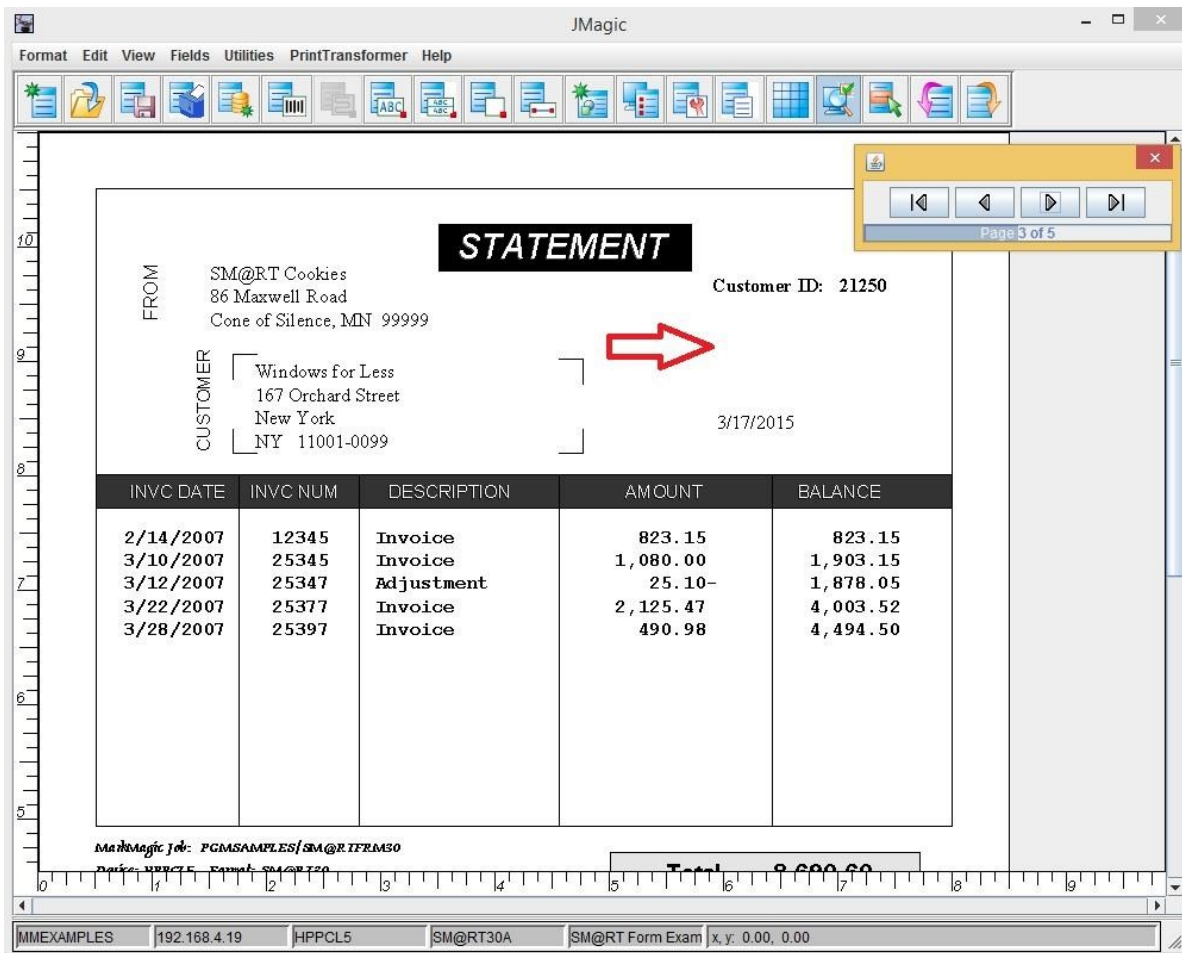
JMagic

Format Edit View Fields Utilities PrintTransformer Help

10
9
8
7
6
5

Page 3 of 5

STATEMENT

FROM
SM@RT Cookies
86 Maxwell Road
Cone of Silence, MN 99999

Customer ID: 21250

CUSTOMER
Windows for Less
167 Orchard Street
New York
NY 11001-0099

3/17/2015

| INVC DATE | INVC NUM | DESCRIPTION | AMOUNT | BALANCE |
|---|---|---|---|---|
| 2/14/2007 | 12345 | Invoice | 823.15 | 823.15 |
| 3/10/2007 | 25345 | Invoice | 1,080.00 | 1,903.15 |
| 3/12/2007 | 25347 | Adjustment | 25.10- | 1,878.05 |
| 3/22/2007 | 25377 | Invoice | 2,125.47 | 4,003.52 |
| 3/28/2007 | 25397 | Invoice | 490.98 | 4,494.50 |

MarkMagic Job: PGMSAMPLES/SM@RTFRM30
Device: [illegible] Format: SM@RT30

Total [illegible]

0 1 2 3 4 5 6 7 8 9

MMEXAMPLES | 192.168.4.19 | HPPCL5 | SM@RT30A | SM@RT Form Exam | x, y: 0.00, 0.00